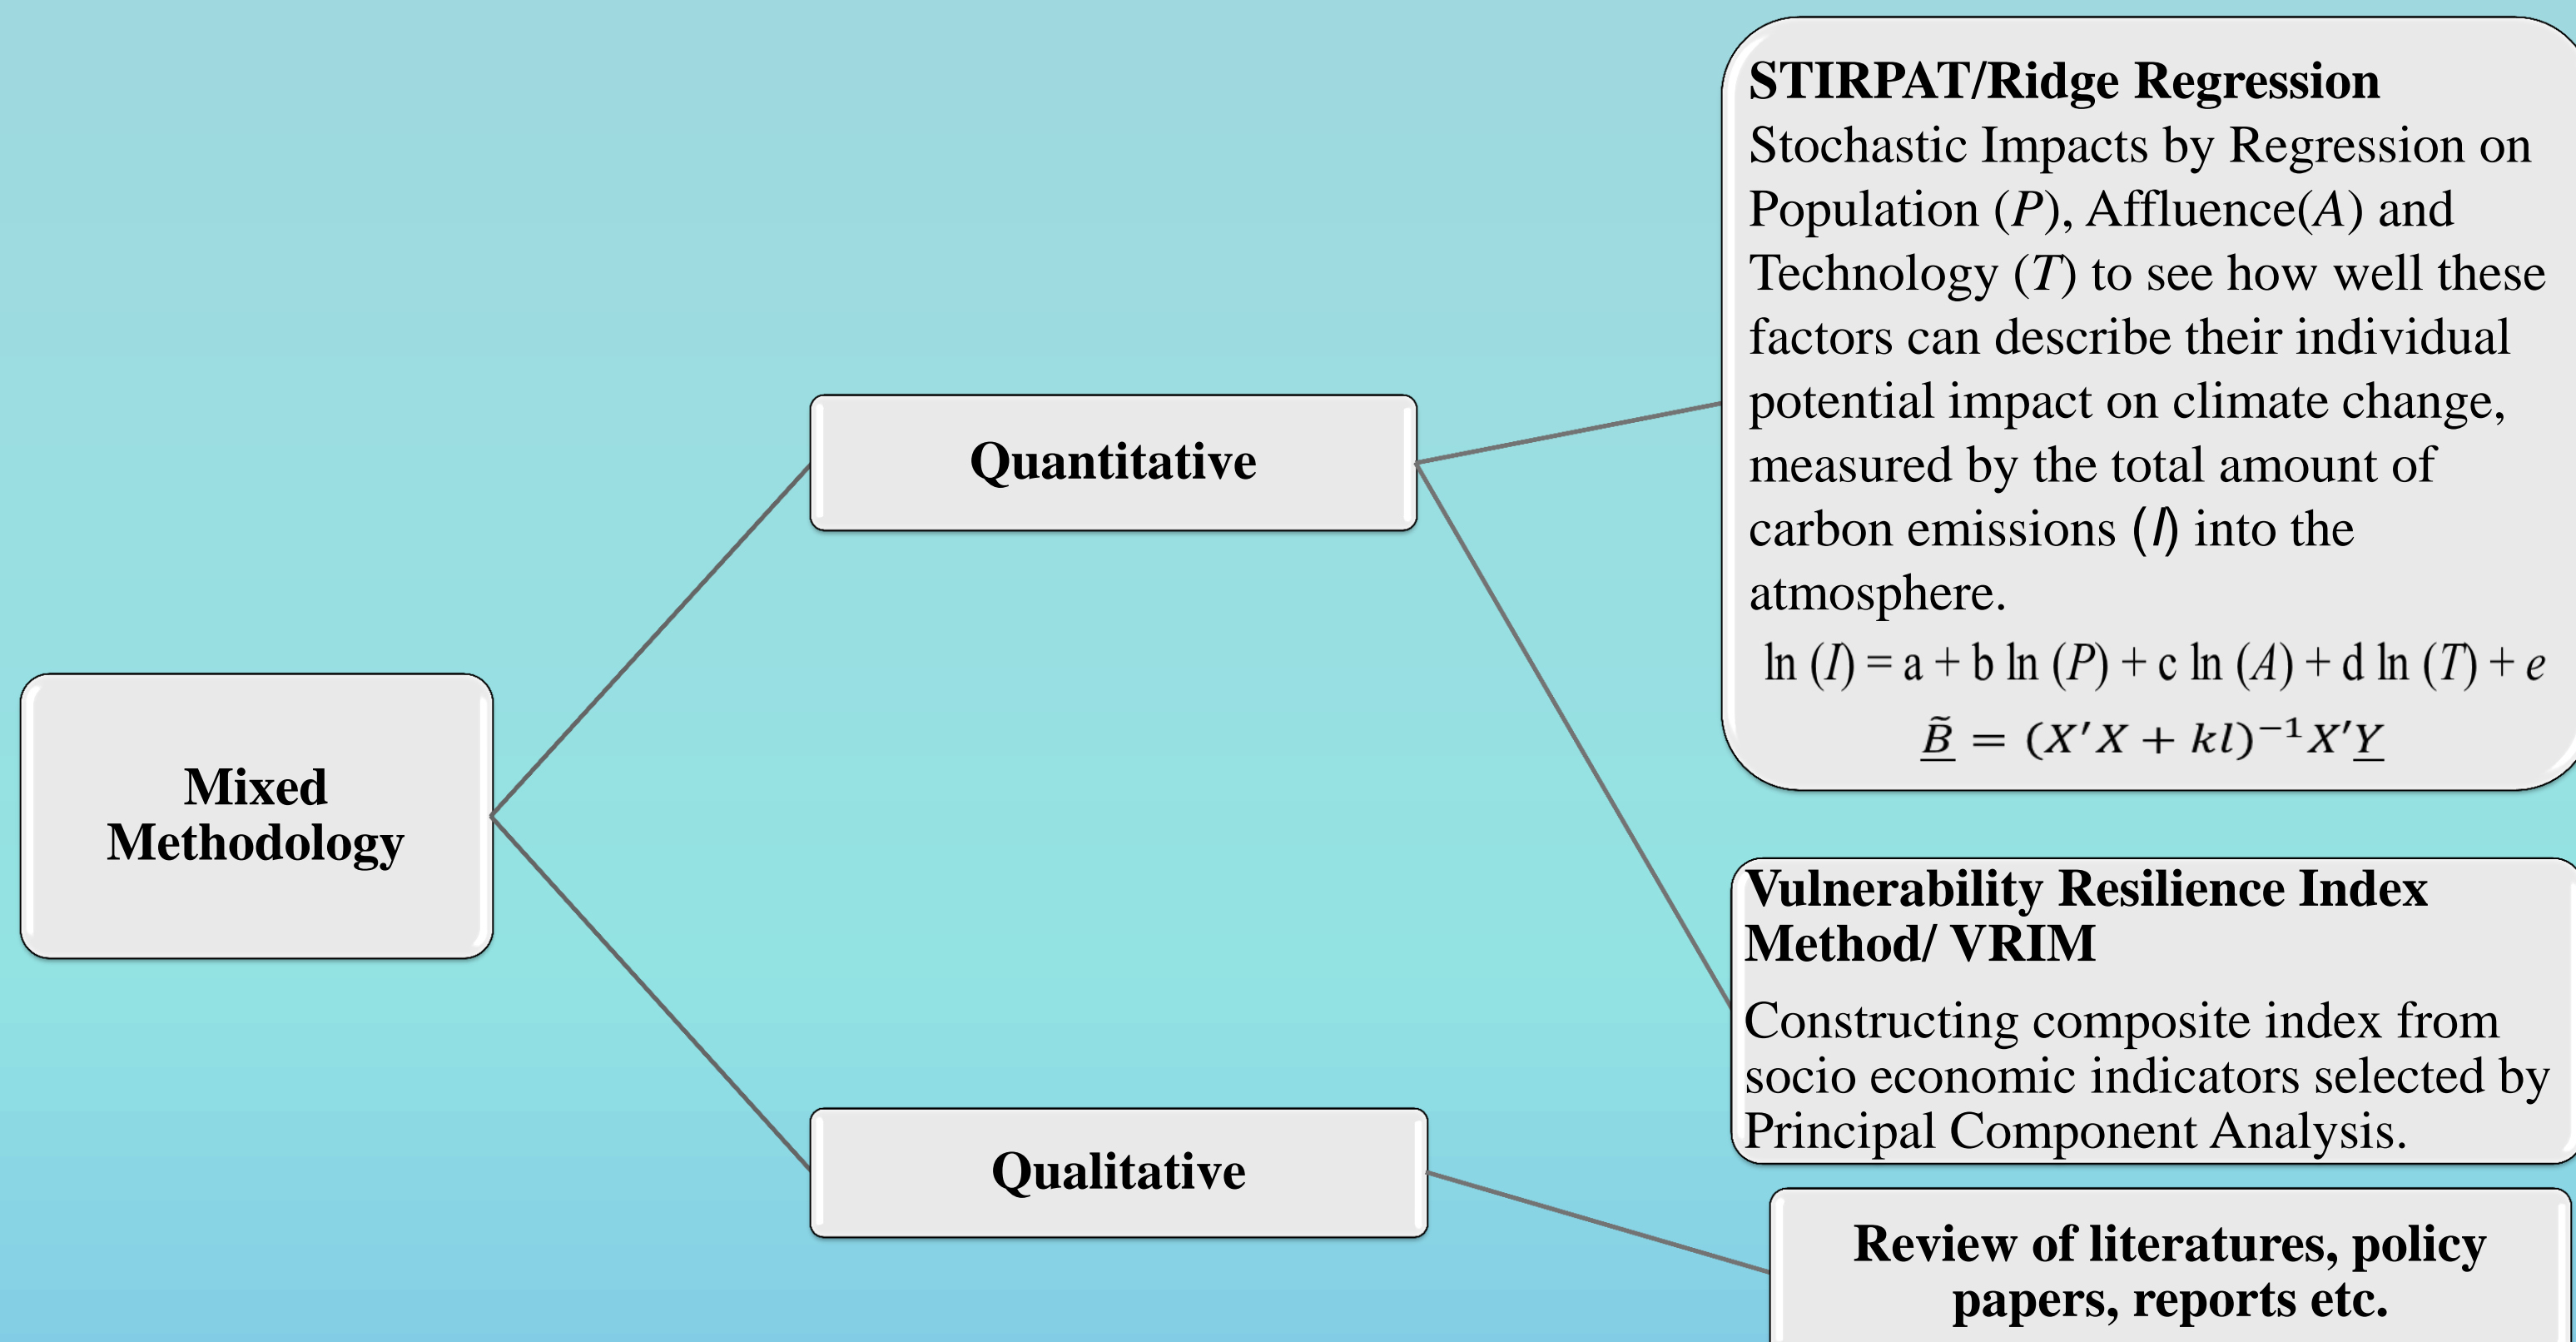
Mixed Methodology

Quantitative

Qualitative

**STIRPAT/Ridge Regression**
Stochastic Impacts by Regression on Population ($P$), Affluence($A$) and Technology ($T$) to see how well these factors can describe their individual potential impact on climate change, measured by the total amount of carbon emissions ($I$) into the atmosphere.

$\ln(I) = a + b \ln(P) + c \ln(A) + d \ln(T) + e$

$\underline{\tilde{B}} = (X'X + kI)^{-1}X'\underline{Y}$

**Vulnerability Resilience Index Method/ VRIM**
Constructing composite index from socio economic indicators selected by Principal Component Analysis.

**Review of literatures, policy papers, reports etc.**